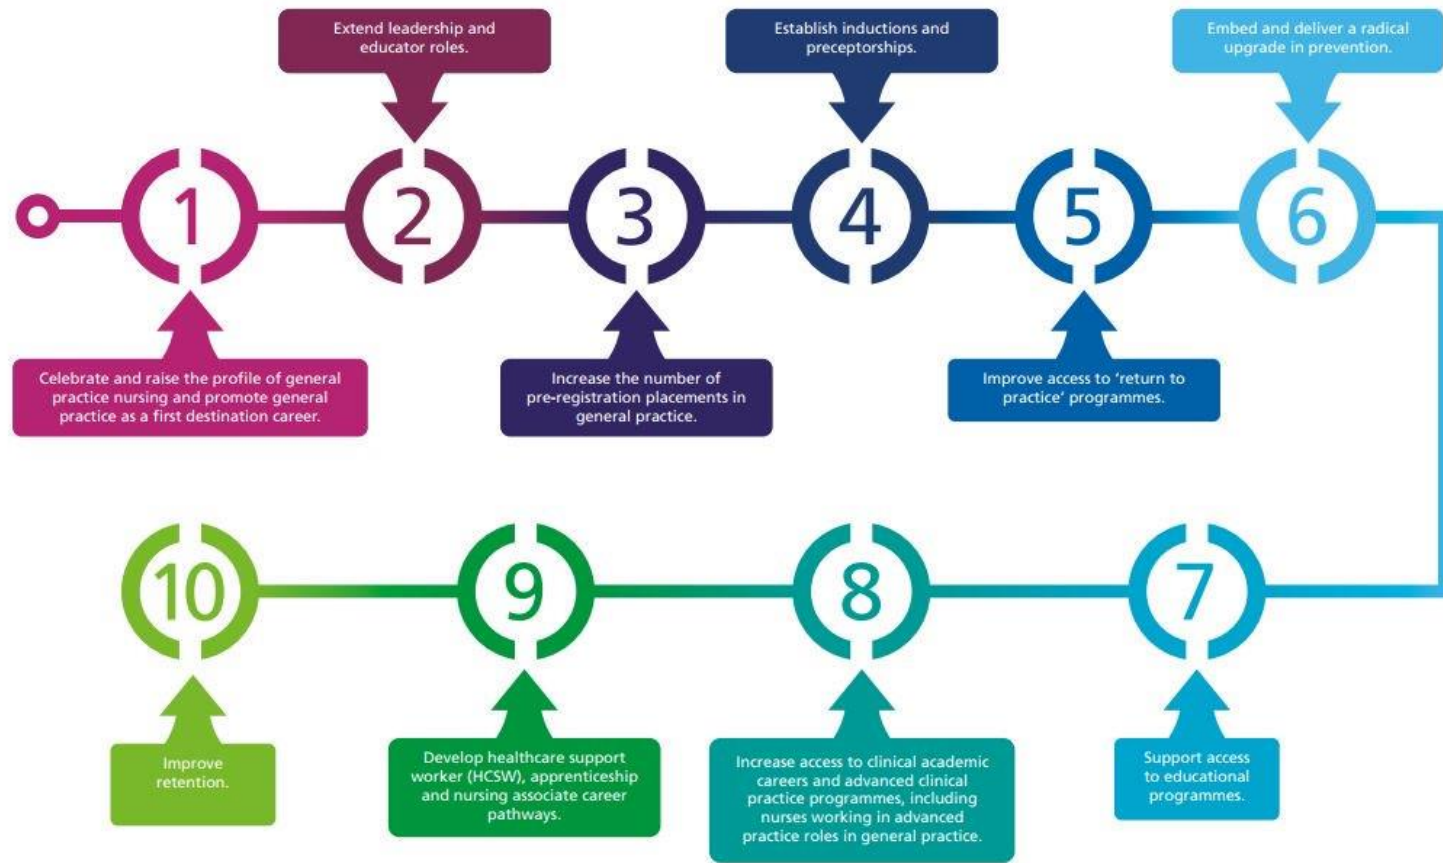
1

Celebrate and raise the profile of general practice nursing and promote general practice as a first destination career.

2

Extend leadership and educator roles.

3

Increase the number of pre-registration placements in general practice.

4

Establish inductions and preceptorships.

5

Improve access to 'return to practice' programmes.

6

Embed and deliver a radical upgrade in prevention.

7

Support access to educational programmes.

8

Increase access to clinical academic careers and advanced clinical practice programmes, including nurses working in advanced practice roles in general practice.

9

Develop healthcare support worker (HCSW), apprenticeship and nursing associate career pathways.

10

Improve retention.